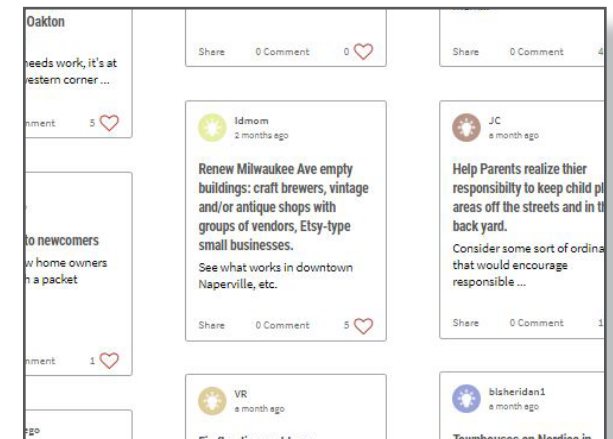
Oakton

eeds work, it's at estern corner ...

nment 5

Share 0 Comment 0

Share 0 Comment 4

ldmom
2 months ago

Renew Milwaukee Ave empty buildings: craft brewers, vintage and/or antique shops with groups of vendors, Etsy-type small businesses.

See what works in downtown Naperville, etc.

Share 0 Comment 5

JC
a month ago

Help Parents realize thier responsibilty to keep child pl areas off the streets and in th back yard.

Consider some sort of ordina that would encourage responsible ...

Share 0 Comment 1

to newcomers
w home owners
h a packet

nment 1

VR
a month ago

blsheridan1
a month ago

ego